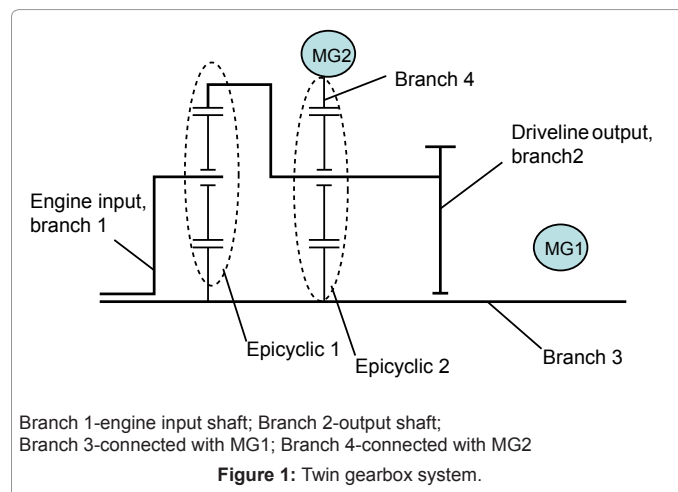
MG2

Branch 4

Driveline output, branch2

Engine input, branch 1

MG1

Epicyclic 1

Epicyclic 2

Branch 3

Branch 1-engine input shaft; Branch 2-output shaft; Branch 3-connected with MG1; Branch 4-connected with MG2

**Figure 1:** Twin gearbox system.